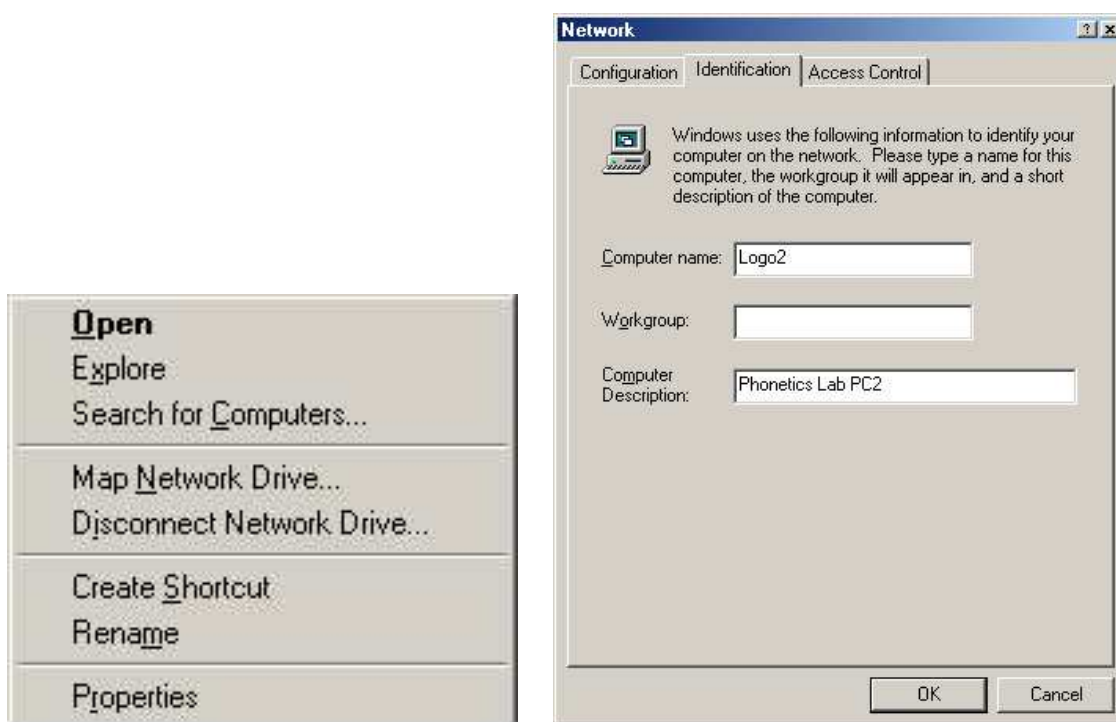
Open
Explore
Search for Computers...

Map Network Drive...
Disconnect Network Drive...

Create Shortcut
Rename

Properties

Network

? x

Configuration | Identification | Access Control

Windows uses the following information to identify your computer on the network. Please type a name for this computer, the workgroup it will appear in, and a short description of the computer.

Computer name: Logo2

Workgroup:

Computer Description: Phonetics Lab PC2

OK Cancel